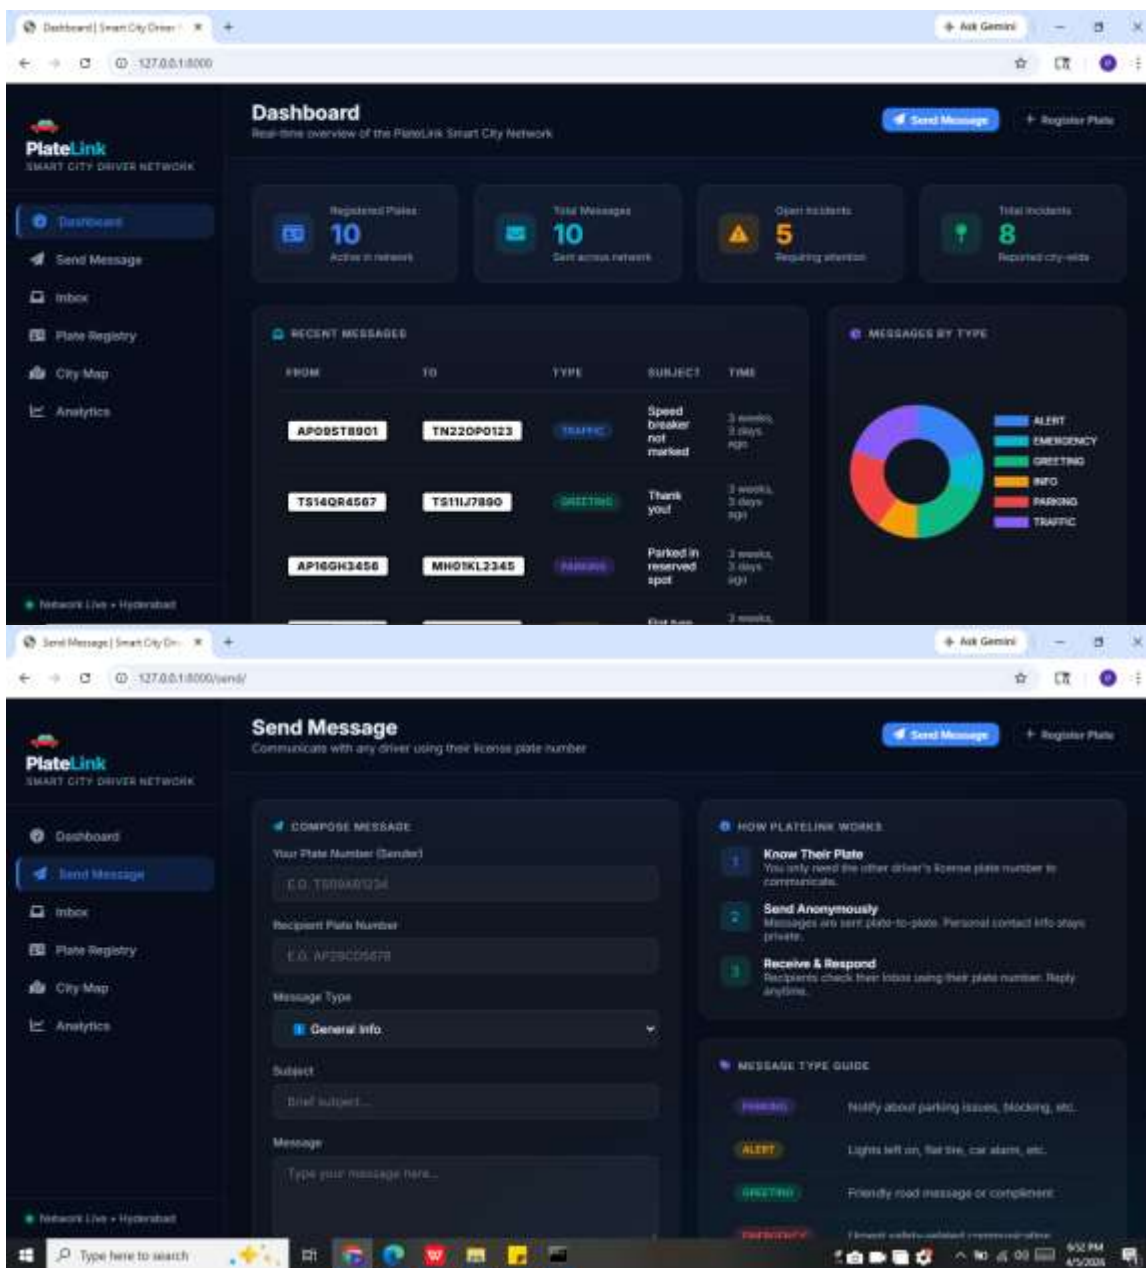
Dashboard | Smart City Driver ×  +

Ask Gemini

127.0.0.1:8000

PlateLink
SMART CITY DRIVER NETWORK

Dashboard
Send Message
Inbox
Plate Registry
City Map
Analytics

Network Live • Hyderabad

Dashboard
Real-time overview of the PlateLink Smart City Network

Send Message
+ Register Plate

Registered Plates
10
Active in network

Total Messages
10
Sent across network

Open Incidents
5
Requiring attention

Total Incidents
8
Reported city-wide

RECENT MESSAGES

| FROM | TO | TYPE | SUBJECT | TIME |
|---|---|---|---|---|
| AP09ST8901 | TN22OP0123 | TRAFFIC | Speed breaker not marked | 3 weeks, 3 days ago |
| TS14QR4567 | TS11IJ7890 | GREETING | Thank you! | 3 weeks, 3 days ago |
| AP16GH3456 | MH01KL2345 | PARKING | Parked in reserved spot | 3 weeks, 3 days ago |

MESSAGES BY TYPE

ALERT
EMERGENCY
GREETING
INFO
PARKING
TRAFFIC

Send Message | Smart City Dri ×  +

Ask Gemini

127.0.0.1:8000/send/

PlateLink
SMART CITY DRIVER NETWORK

Dashboard
Send Message
Inbox
Plate Registry
City Map
Analytics

Network Live • Hyderabad

Send Message
Communicate with any driver using their license plate number

Send Message
+ Register Plate

COMPOSE MESSAGE

Your Plate Number (Sender)
E.G. TS09AB1234

Recipient Plate Number
E.G. AP28CD5678

Message Type
General Info

Subject
Brief subject...

Message
Type your message here...

HOW PLATELINK WORKS

1 Know Their Plate
You only need the other driver's license plate number to communicate.

2 Send Anonymously
Messages are sent plate-to-plate. Personal contact info stays private.

3 Receive & Respond
Recipients check their Inbox using their plate number. Reply anytime.

MESSAGE TYPE GUIDE

PARKING Notify about parking issues, blocking, etc.
ALERT Lights left on, flat tire, car alarm, etc.
GREETING Friendly road message or compliment
EMERGENCY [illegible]

Type here to search

6:52 PM
4/5/2026